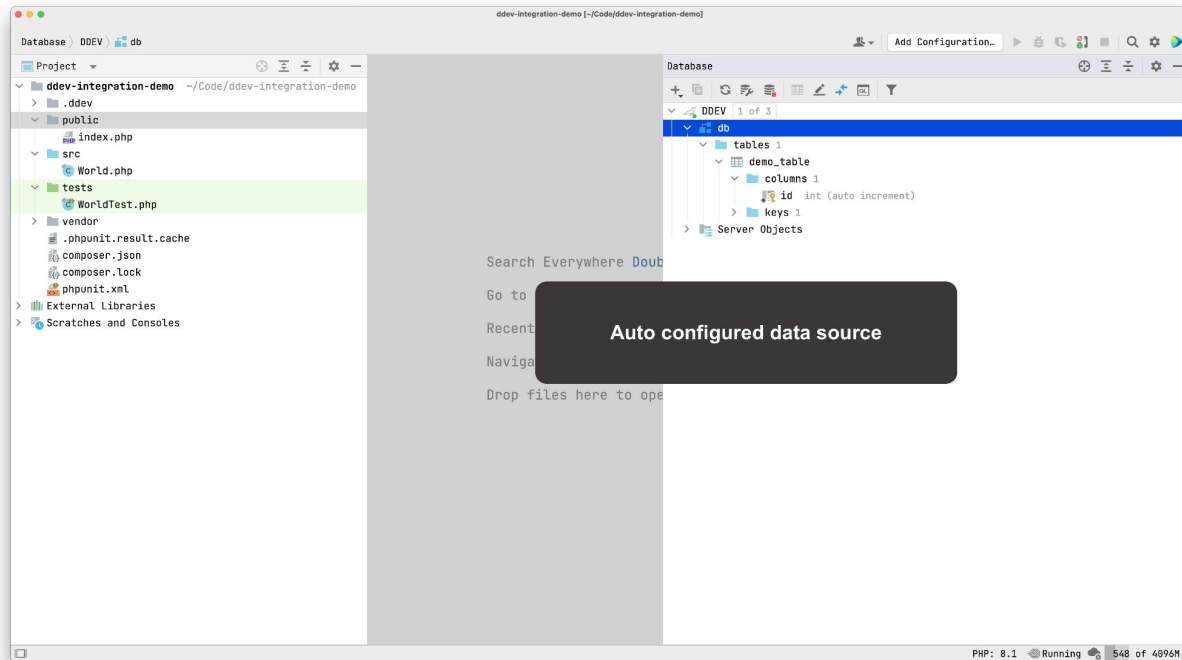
ddev-integration-demo [~/Code/ddev-integration-demo]

Database 〉 DDEV 〉 db

Add Configuration...

Project

ddev-integration-demo ~/Code/ddev-integration-demo
.ddev
public
index.php
src
World.php
tests
WorldTest.php
vendor
.phpunit.result.cache
composer.json
composer.lock
phpunit.xml
External Libraries
Scratches and Consoles

Search Everywhere Doub
Go to
Recent
Naviga
Drop files here to ope

Auto configured data source

Database

DDEV 1 of 3
db
tables 1
demo_table
columns 1
id int (auto increment)
keys 1
Server Objects

PHP: 8.1 Running 548 of 4096M